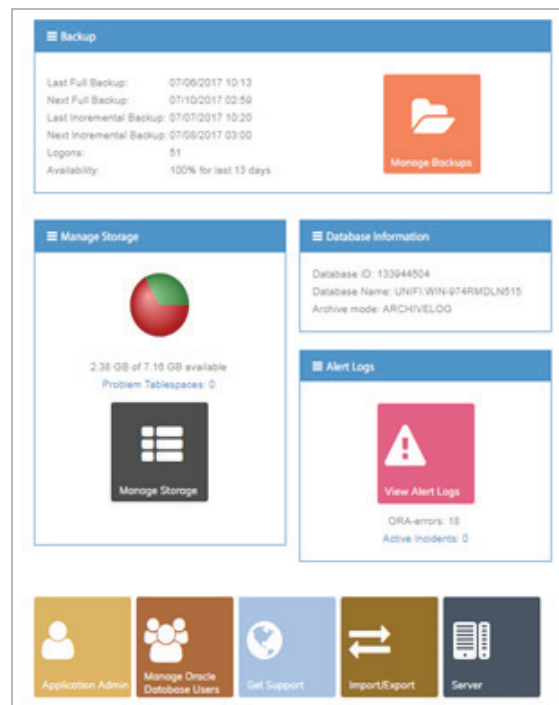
Backup

Last Full Backup: 07/06/2017 10:13
Next Full Backup: 07/10/2017 02:59
Last Incremental Backup: 07/07/2017 10:20
Next Incremental Backup: 07/08/2017 03:00
Logons: 51
Availability: 100% for last 13 days

Manage Backups

Manage Storage

2.38 GB of 7.16 GB available
Problem Tablespaces: 0

Manage Storage

Database Information

Database ID: 133944504
Database Name: UNIFI:WIN-974RMDLN515
Archive mode: ARCHIVELOG

Alert Logs

View Alert Logs

ORA-errors: 18
Active Incidents: 0

Application Admin

Manage Oracle Database Users

Get Support

Import/Export

Server